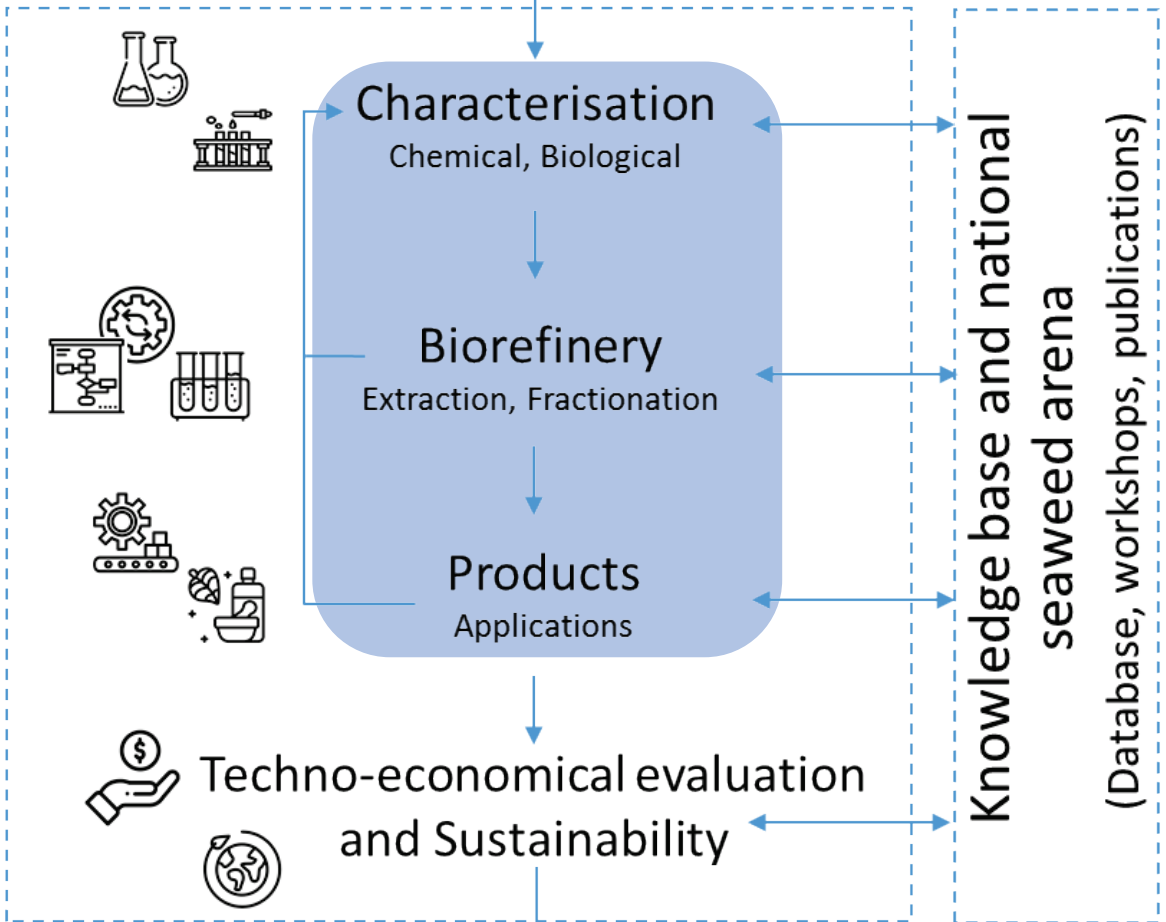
Characterisation
Chemical, Biological

Biorefinery
Extraction, Fractionation

Products
Applications

Techno-economical evaluation and Sustainability

Knowledge base and national seaweed arena
(Database, workshops, publications)